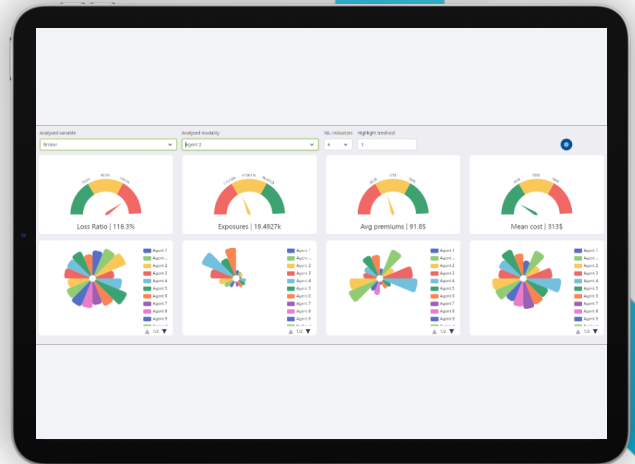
Analysed variable
Broker
Analysed modality
Agent 2
Nb. indicators
4
Highlight treshold
1

Loss Ratio | 116.3%

Exposures | 19.4927k

Avg premiums | 91.8$

Mean cost | 313$

Agent 1
Agent 2
Agent 3
Agent 3
Agent 4
Agent 5
Agent 6
Agent 7
Agent 8
Agent 9
1/2

Agent 1
Agent 2
Agent 3
Agent 3
Agent 4
Agent 5
Agent 6
Agent 7
Agent 8
Agent 9
1/2

Agent 1
Agent 2
Agent 3
Agent 3
Agent 4
Agent 5
Agent 6
Agent 7
Agent 8
Agent 9
1/2

Agent 1
Agent 2
Agent 3
Agent 3
Agent 4
Agent 5
Agent 6
Agent 7
Agent 8
Agent 9
1/2